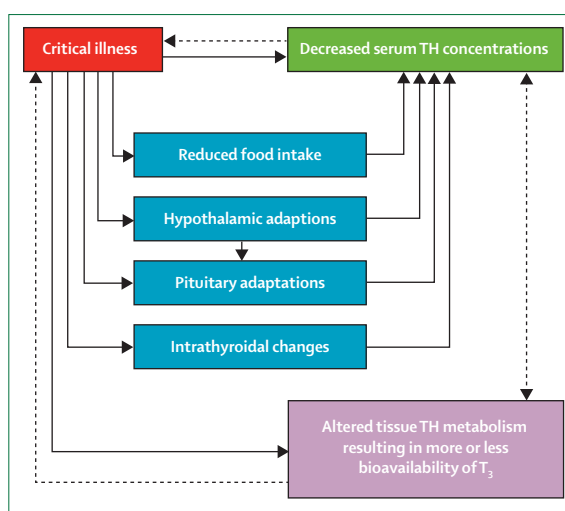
Critical illness

Decreased serum TH concentrations

Reduced food intake

Hypothalamic adaptions

Pituitary adaptations

Intrathyroidal changes

Altered tissue TH metabolism resulting in more or less bioavailability of $T_3$